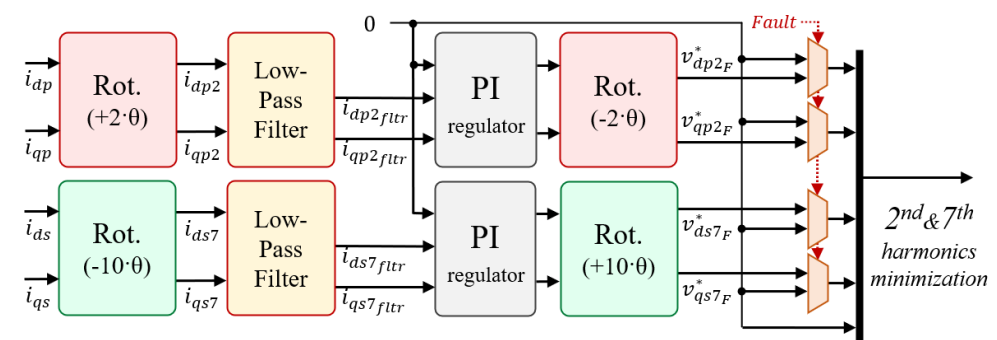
0

Fault

$i_{dp}$

$i_{qp}$

Rot.
(+2·θ)

$i_{dp2}$

$i_{qp2}$

Low-Pass Filter

$i_{dp2_{fltr}}$

$i_{qp2_{fltr}}$

PI
regulator

Rot.
(-2·θ)

$v^*_{dp2_F}$

$v^*_{qp2_F}$

$i_{ds}$

$i_{qs}$

Rot.
(-10·θ)

$i_{ds7}$

$i_{qs7}$

Low-Pass Filter

$i_{ds7_{fltr}}$

$i_{qs7_{fltr}}$

PI
regulator

Rot.
(+10·θ)

$v^*_{ds7_F}$

$v^*_{qs7_F}$

$2^{nd}$&$7^{th}$
harmonics
minimization